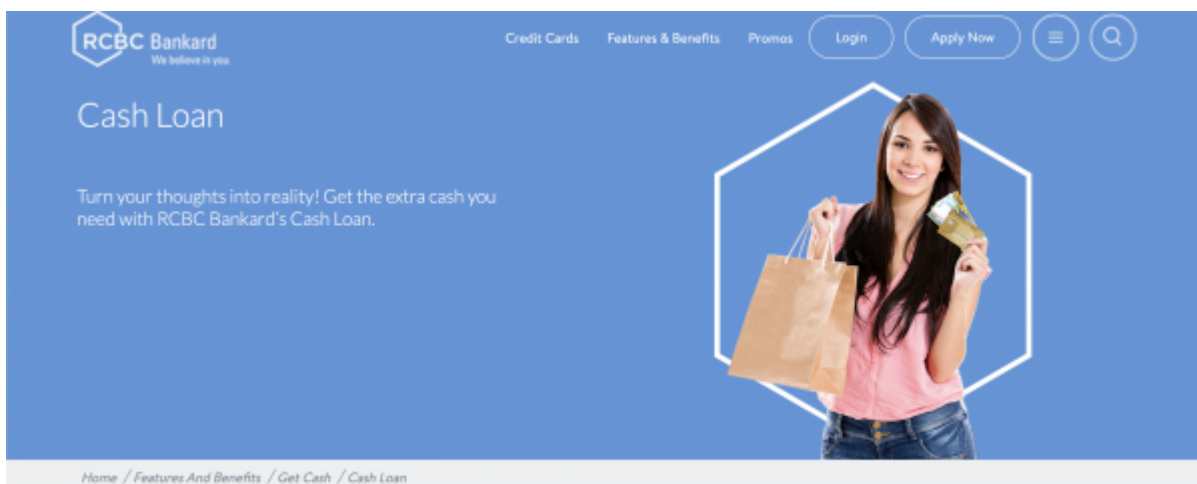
RCBC Bankard
We believe in you.

Credit Cards Features & Benefits Promos Login Apply Now

Cash Loan

Turn your thoughts into reality! Get the extra cash you need with RCBC Bankard's Cash Loan.

Home / Features And Benefits / Get Cash / Cash Loan